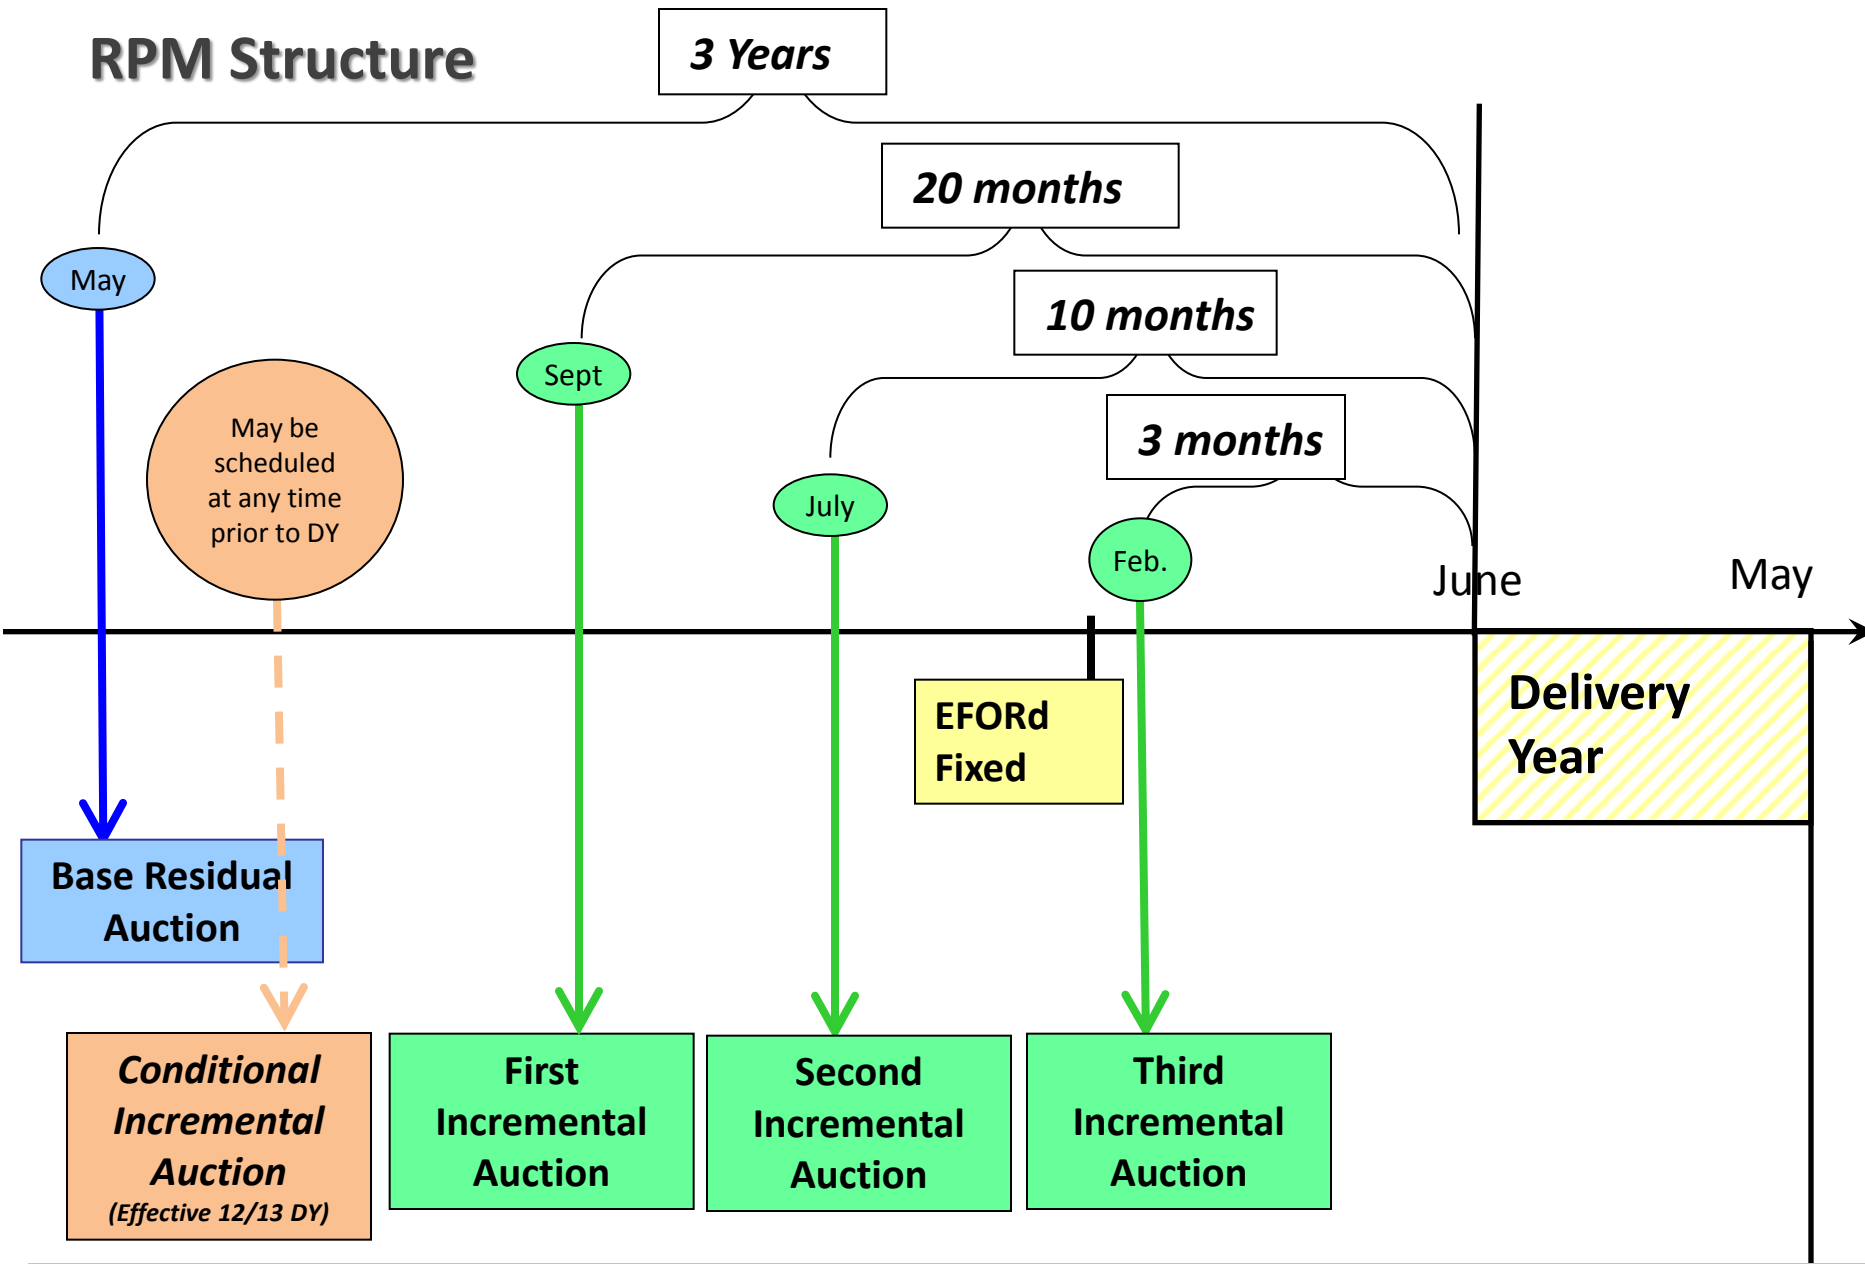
RPM Structure

3 Years

20 months

10 months

3 months

May

May be scheduled at any time prior to DY

Sept

July

Feb.

June

May

EFORd Fixed

Delivery Year

Base Residual Auction

Conditional Incremental Auction
(Effective 12/13 DY)

First Incremental Auction

Second Incremental Auction

Third Incremental Auction